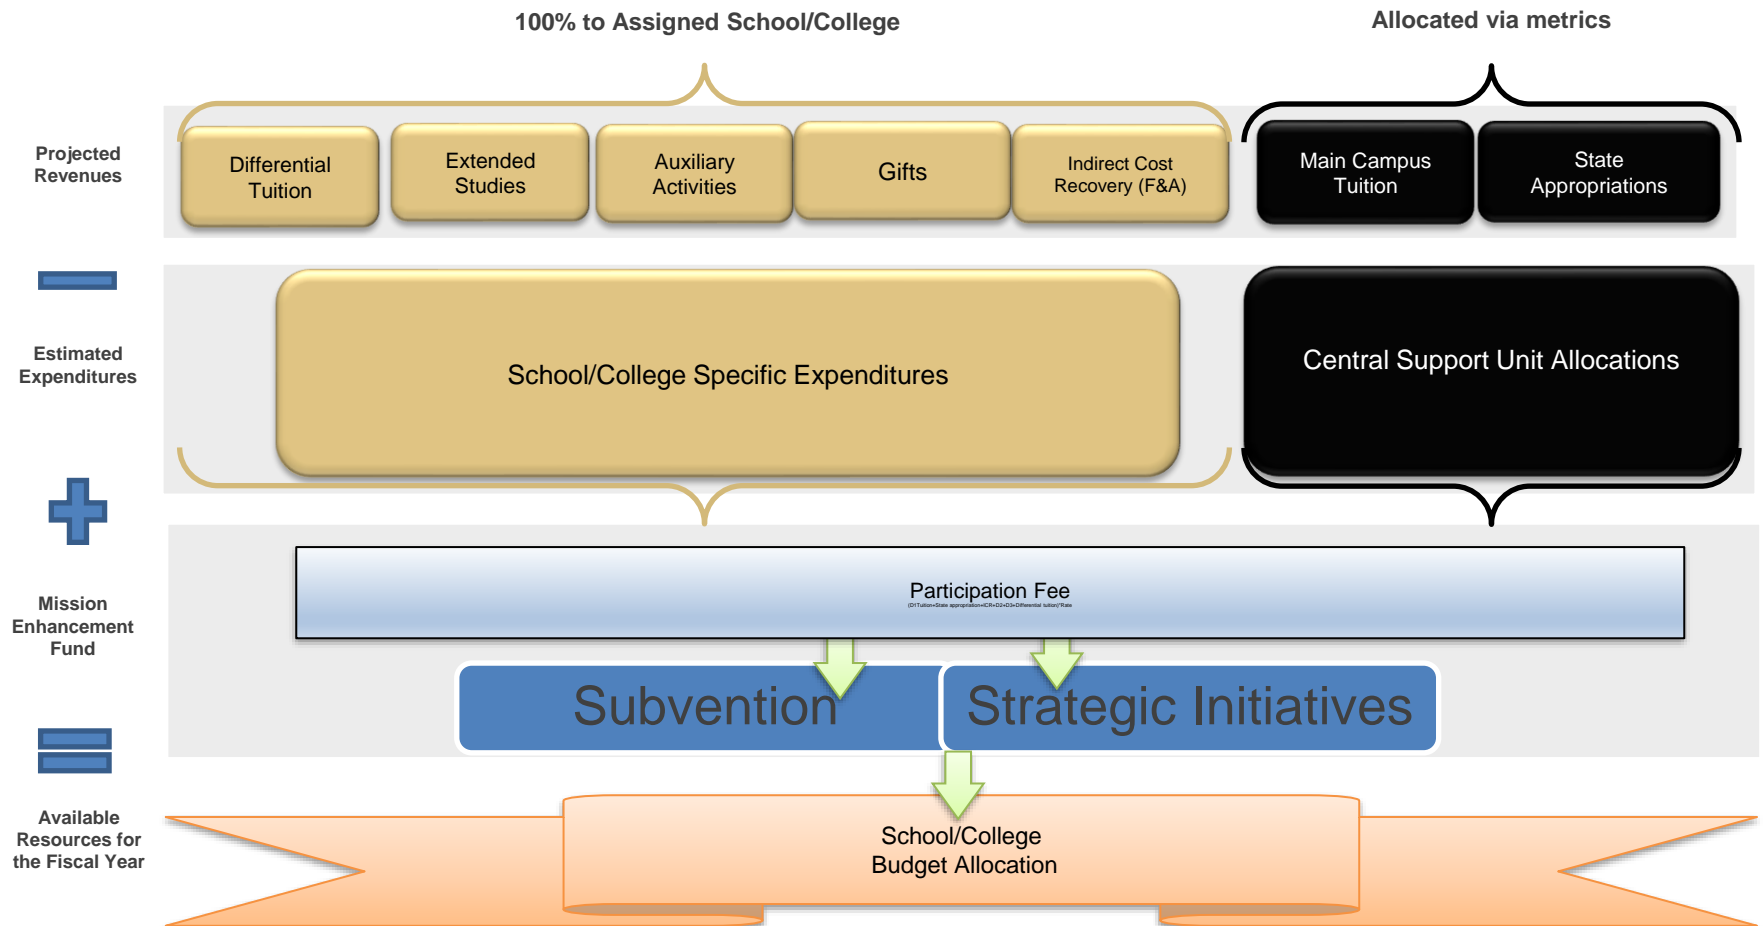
100% to Assigned School/College

Allocated via metrics

Projected Revenues

Differential Tuition

Extended Studies

Auxiliary Activities

Gifts

Indirect Cost Recovery (F&A)

Main Campus Tuition

State Appropriations

Estimated Expenditures

School/College Specific Expenditures

Central Support Unit Allocations

Mission Enhancement Fund

Participation Fee

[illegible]

Subvention

Strategic Initiatives

Available Resources for the Fiscal Year

School/College Budget Allocation